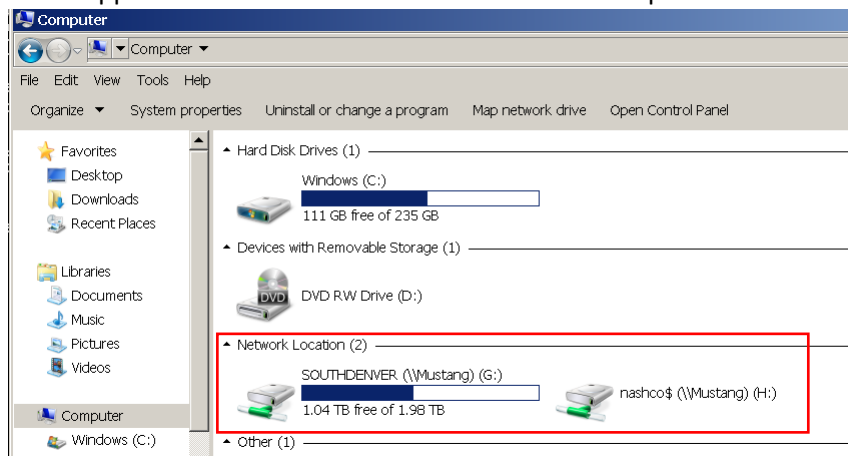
Computer

Computer

File Edit View Tools Help

Organize ▾ System properties Uninstall or change a program Map network drive Open Control Panel

Favorites
Desktop
Downloads
Recent Places

Libraries
Documents
Music
Pictures
Videos

Computer
Windows (C:)

Hard Disk Drives (1)

Windows (C:)
111 GB free of 235 GB

Devices with Removable Storage (1)

DVD
DVD RW Drive (D:)

Network Location (2)

SOUTHDENVER (\\Mustang) (G:)
1.04 TB free of 1.98 TB

nashco$ (\\Mustang) (H:)

Other (1)